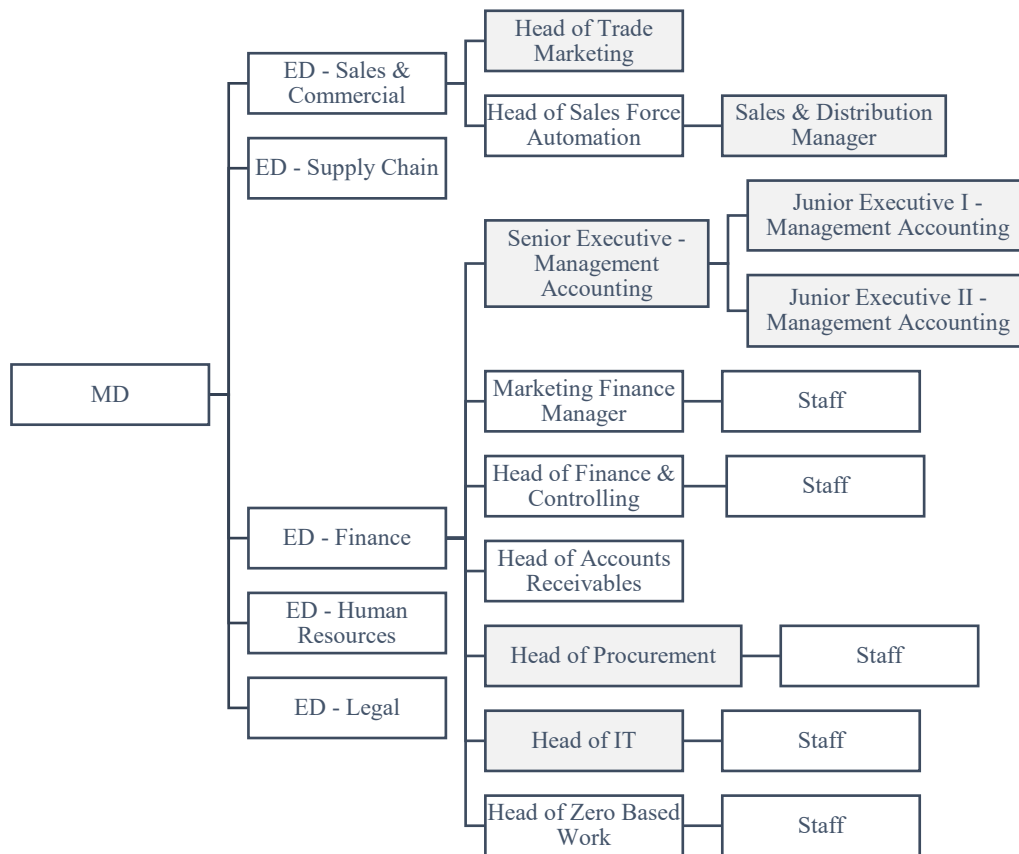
MD

ED - Sales & Commercial

Head of Trade Marketing

Head of Sales Force Automation

Sales & Distribution Manager

ED - Supply Chain

ED - Finance

Senior Executive - Management Accounting

Junior Executive I - Management Accounting

Junior Executive II - Management Accounting

Marketing Finance Manager

Staff

Head of Finance & Controlling

Staff

Head of Accounts Receivables

Head of Procurement

Staff

Head of IT

Staff

Head of Zero Based Work

Staff

ED - Human Resources

ED - Legal